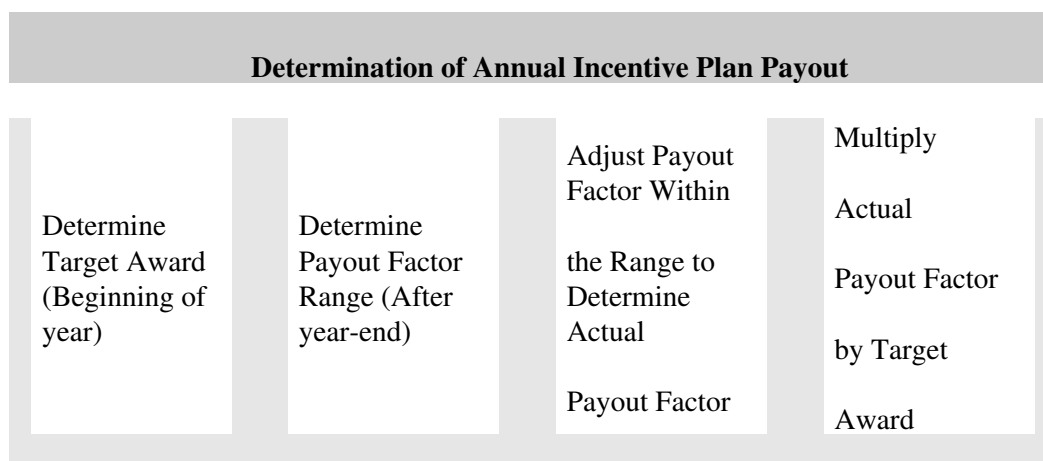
Determination of Annual Incentive Plan Payout

Determine Target Award (Beginning of year)

Determine Payout Factor Range (After year-end)

Adjust Payout Factor Within the Range to Determine Actual Payout Factor

Multiply Actual Payout Factor by Target Award